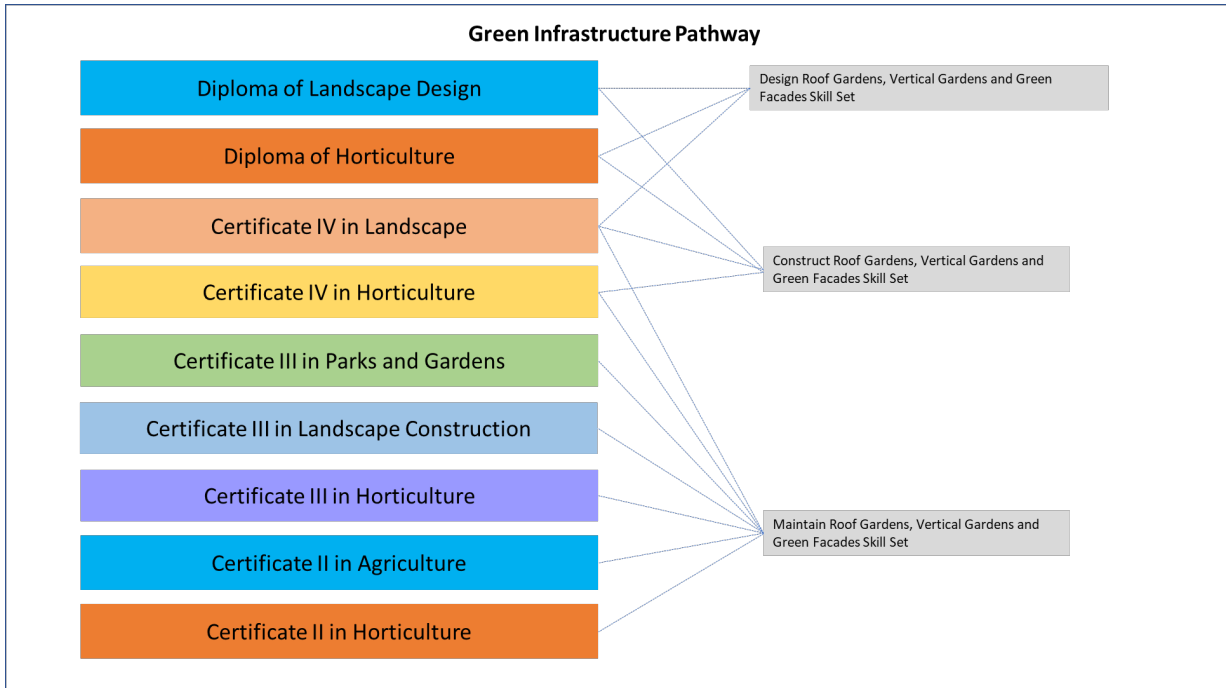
Green Infrastructure Pathway

Diploma of Landscape Design

Diploma of Horticulture

Certificate IV in Landscape

Certificate IV in Horticulture

Certificate III in Parks and Gardens

Certificate III in Landscape Construction

Certificate III in Horticulture

Certificate II in Agriculture

Certificate II in Horticulture

Design Roof Gardens, Vertical Gardens and Green Facades Skill Set

Construct Roof Gardens, Vertical Gardens and Green Facades Skill Set

Maintain Roof Gardens, Vertical Gardens and Green Facades Skill Set